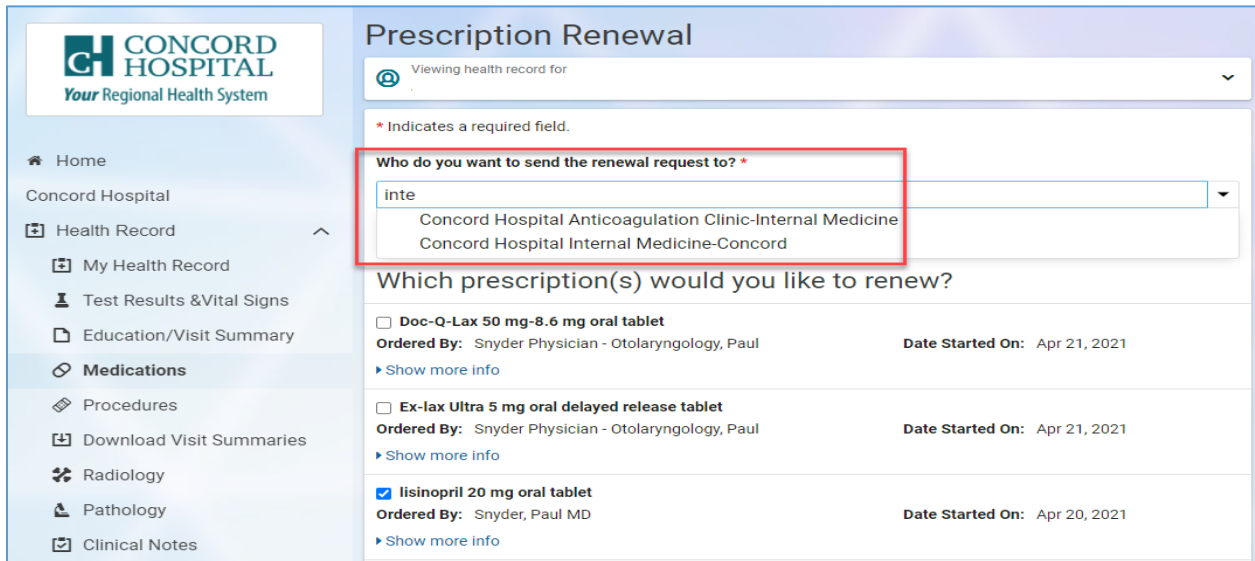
CH CONCORD HOSPITAL
Your Regional Health System

Home
Concord Hospital
Health Record
My Health Record
Test Results &Vital Signs
Education/Visit Summary
Medications
Procedures
Download Visit Summaries
Radiology
Pathology
Clinical Notes

Prescription Renewal

Viewing health record for
.

* Indicates a required field.

Who do you want to send the renewal request to? *

inte

Concord Hospital Anticoagulation Clinic-Internal Medicine
Concord Hospital Internal Medicine-Concord

Which prescription(s) would you like to renew?

Doc-Q-Lax 50 mg-8.6 mg oral tablet
Ordered By: Snyder Physician - Otolaryngology, Paul
Date Started On: Apr 21, 2021
Show more info

Ex-lax Ultra 5 mg oral delayed release tablet
Ordered By: Snyder Physician - Otolaryngology, Paul
Date Started On: Apr 21, 2021
Show more info

lisinopril 20 mg oral tablet
Ordered By: Snyder, Paul MD
Date Started On: Apr 20, 2021
Show more info